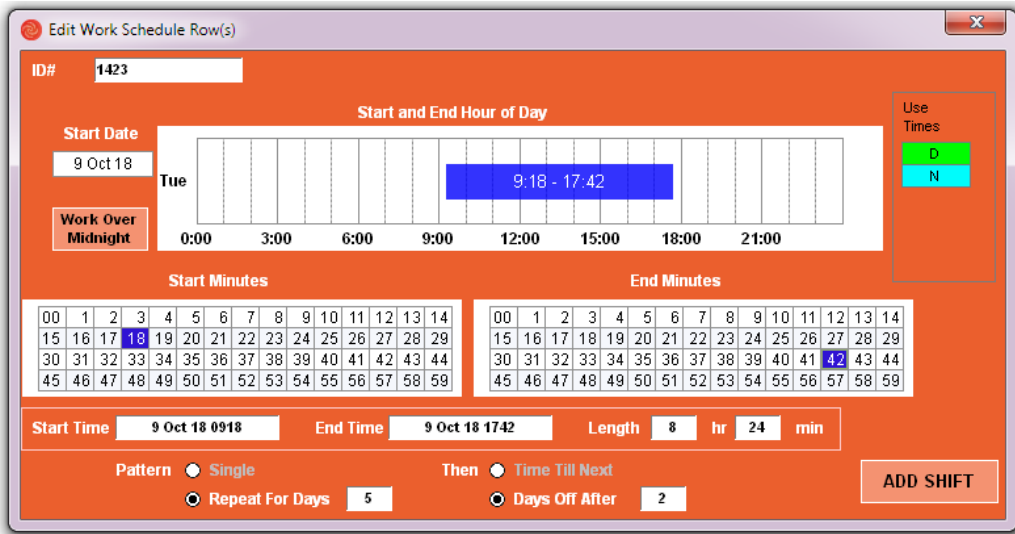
Edit Work Schedule Row(s)

ID# 1423

Start and End Hour of Day

Start Date
9 Oct 18

Work Over Midnight

Tue

9:18 - 17:42

0:00 3:00 6:00 9:00 12:00 15:00 18:00 21:00

Use Times
D
N

Start Minutes

| 00 | 1 | 2 | 3 | 4 | 5 | 6 | 7 | 8 | 9 | 10 | 11 | 12 | 13 | 14 |
|---|---|---|---|---|---|---|---|---|---|---|---|---|---|---|
| 15 | 16 | 17 | 18 | 19 | 20 | 21 | 22 | 23 | 24 | 25 | 26 | 27 | 28 | 29 |
| 30 | 31 | 32 | 33 | 34 | 35 | 36 | 37 | 38 | 39 | 40 | 41 | 42 | 43 | 44 |
| 45 | 46 | 47 | 48 | 49 | 50 | 51 | 52 | 53 | 54 | 55 | 56 | 57 | 58 | 59 |

End Minutes

| 00 | 1 | 2 | 3 | 4 | 5 | 6 | 7 | 8 | 9 | 10 | 11 | 12 | 13 | 14 |
|---|---|---|---|---|---|---|---|---|---|---|---|---|---|---|
| 15 | 16 | 17 | 18 | 19 | 20 | 21 | 22 | 23 | 24 | 25 | 26 | 27 | 28 | 29 |
| 30 | 31 | 32 | 33 | 34 | 35 | 36 | 37 | 38 | 39 | 40 | 41 | 42 | 43 | 44 |
| 45 | 46 | 47 | 48 | 49 | 50 | 51 | 52 | 53 | 54 | 55 | 56 | 57 | 58 | 59 |

Start Time 9 Oct 18 0918 End Time 9 Oct 18 1742 Length 8 hr 24 min

Pattern Single
Repeat For Days 5

Then Time Till Next
Days Off After 2

ADD SHIFT